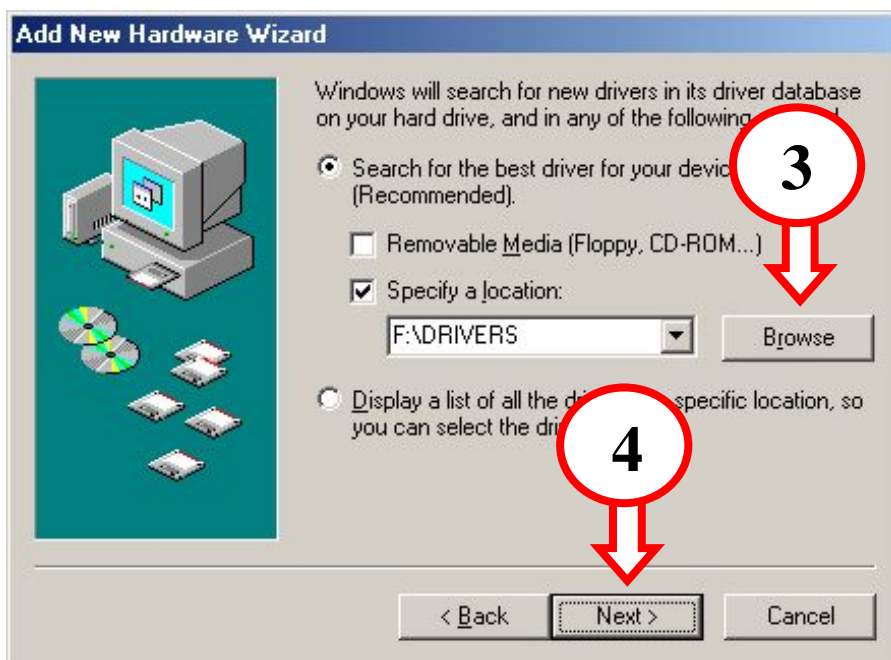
Add New Hardware Wizard

Windows will search for new drivers in its driver database on your hard drive, and in any of the following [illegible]

Search for the best driver for your devic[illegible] (Recommended).

Removable Media (Floppy, CD-ROM...)

Specify a location:

F:\DRIVERS

Browse

Display a list of all the dr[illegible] specific location, so you can select the dri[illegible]

3

4

< Back

Next >

Cancel